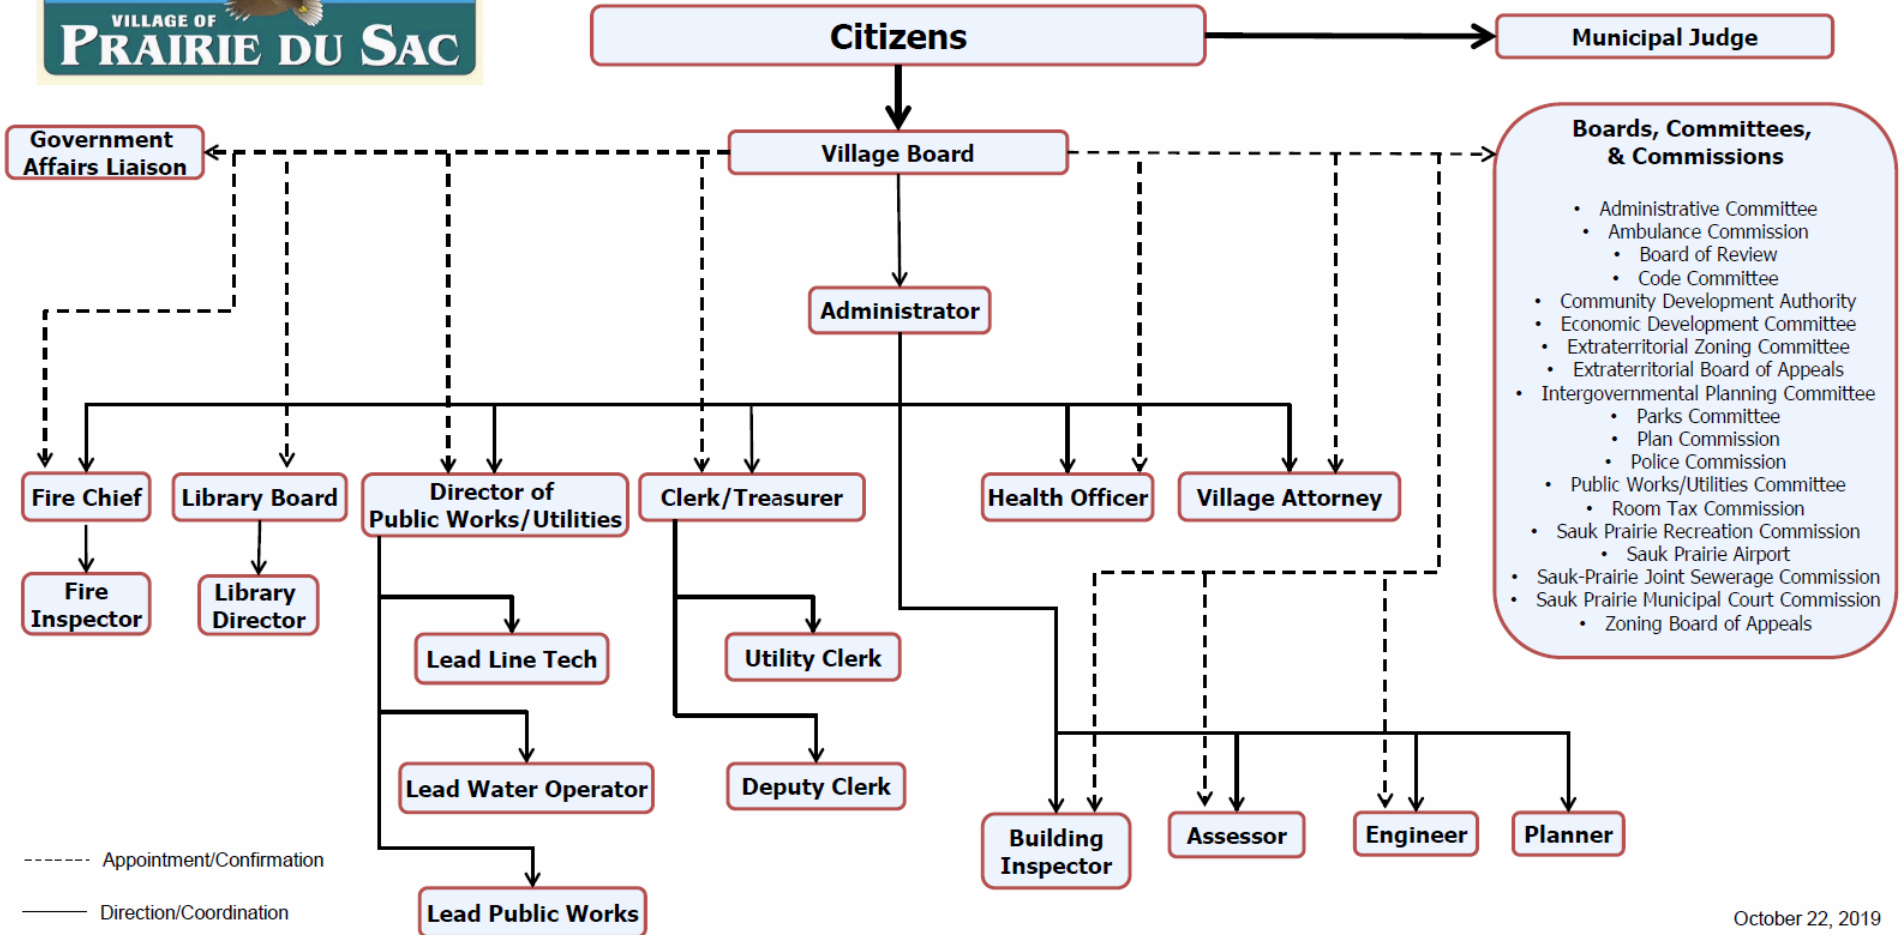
VILLAGE OF
PRAIRIE DU SAC

Citizens

Municipal Judge

Government Affairs Liaison

Village Board

Boards, Committees, & Commissions

• Administrative Committee
• Ambulance Commission
• Board of Review
• Code Committee
• Community Development Authority
• Economic Development Committee
• Extraterritorial Zoning Committee
• Extraterritorial Board of Appeals
• Intergovernmental Planning Committee
• Parks Committee
• Plan Commission
• Police Commission
• Public Works/Utilities Committee
• Room Tax Commission
• Sauk Prairie Recreation Commission
• Sauk Prairie Airport
• Sauk-Prairie Joint Sewerage Commission
• Sauk Prairie Municipal Court Commission
• Zoning Board of Appeals

Administrator

Fire Chief

Library Board

Director of Public Works/Utilities

Clerk/Treasurer

Health Officer

Village Attorney

Fire Inspector

Library Director

Lead Line Tech

Utility Clerk

Lead Water Operator

Deputy Clerk

Lead Public Works

Building Inspector

Assessor

Engineer

Planner

Appointment/Confirmation

Direction/Coordination

October 22, 2019